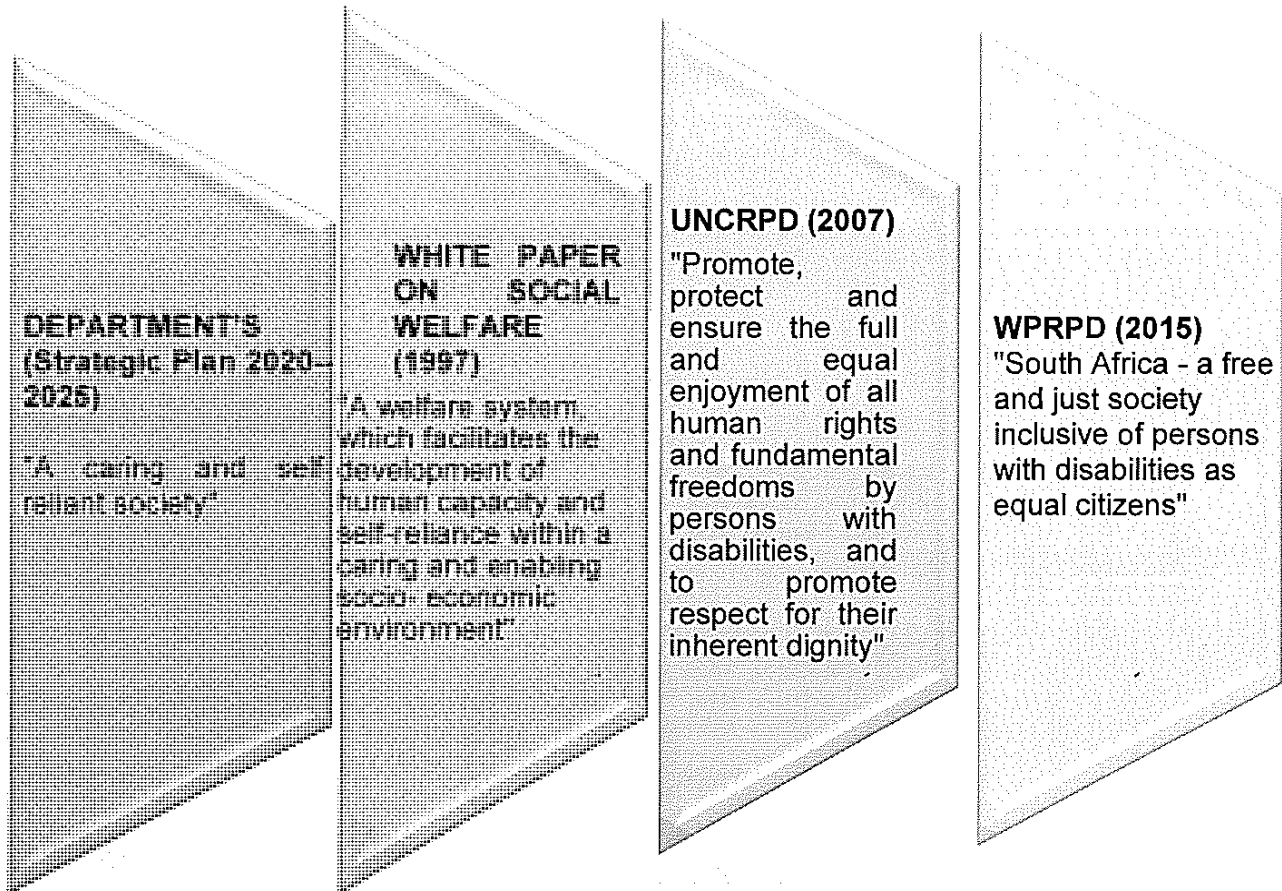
DEPARTMENT'S (Strategic Plan 2020–2025)

"A caring and self reliant society"

WHITE PAPER ON SOCIAL WELFARE (1997)

"A welfare system, which facilitates the development of human capacity and self-reliance within a caring and enabling socio- economic environment"

UNCRPD (2007)

"Promote, protect and ensure the full and equal enjoyment of all human rights and fundamental freedoms by persons with disabilities, and to promote respect for their inherent dignity"

WPRPD (2015)

"South Africa - a free and just society inclusive of persons with disabilities as equal citizens"